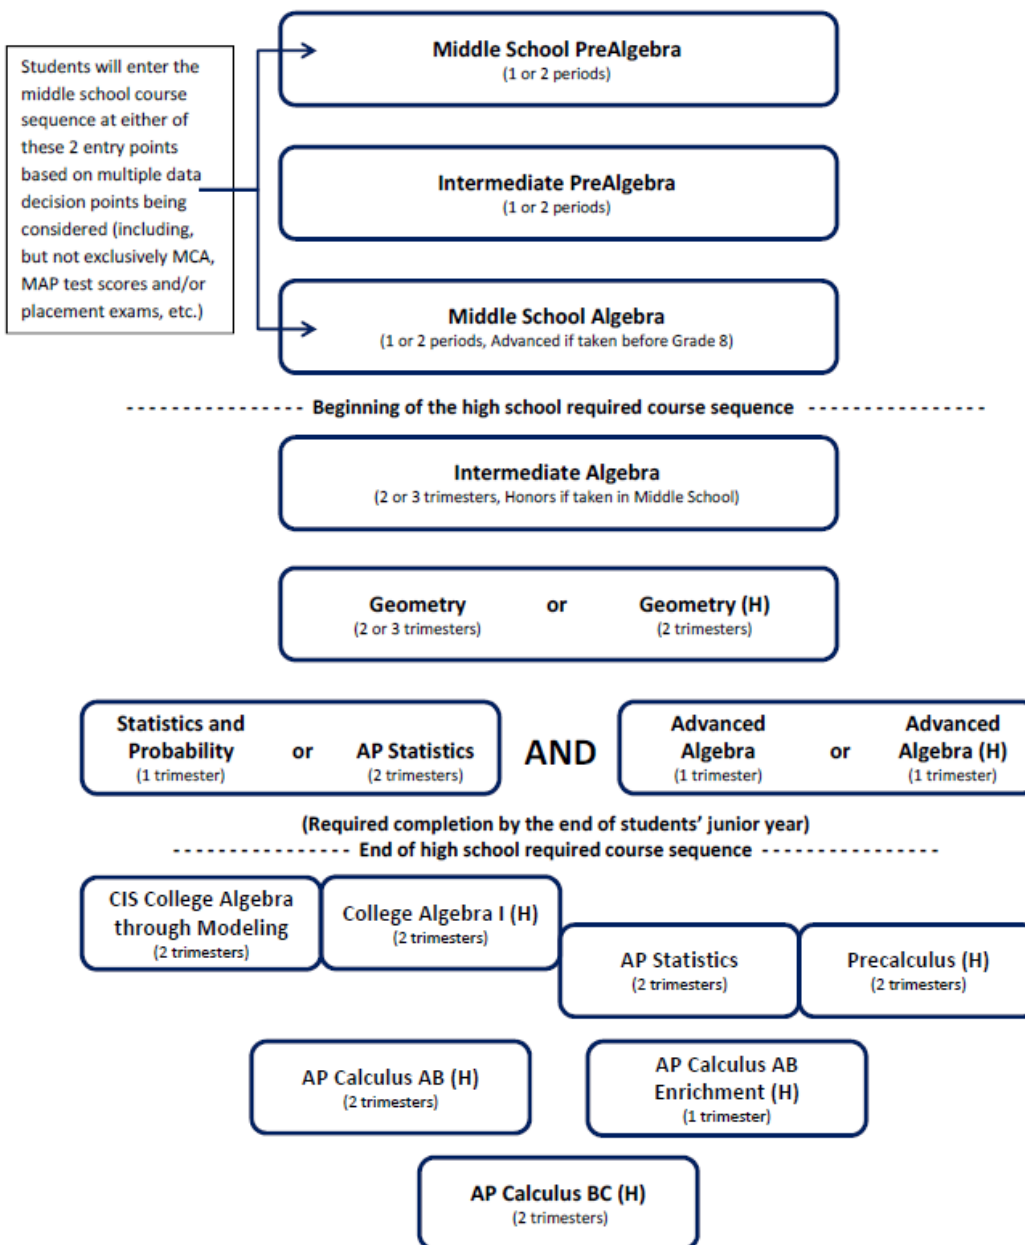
Students will enter the middle school course sequence at either of these 2 entry points based on multiple data decision points being considered (including, but not exclusively MCA, MAP test scores and/or placement exams, etc.)

Middle School PreAlgebra
(1 or 2 periods)

Intermediate PreAlgebra
(1 or 2 periods)

Middle School Algebra
(1 or 2 periods, Advanced if taken before Grade 8)

---------------- Beginning of the high school required course sequence ----------------

Intermediate Algebra
(2 or 3 trimesters, Honors if taken in Middle School)

Geometry (2 or 3 trimesters) or Geometry (H) (2 trimesters)

Statistics and Probability (1 trimester) or AP Statistics (2 trimesters)

AND

Advanced Algebra (1 trimester) or Advanced Algebra (H) (1 trimester)

(Required completion by the end of students' junior year)

---------------- End of high school required course sequence ----------------

CIS College Algebra through Modeling
(2 trimesters)

College Algebra I (H)
(2 trimesters)

AP Statistics
(2 trimesters)

Precalculus (H)
(2 trimesters)

AP Calculus AB (H)
(2 trimesters)

AP Calculus AB Enrichment (H)
(1 trimester)

AP Calculus BC (H)
(2 trimesters)